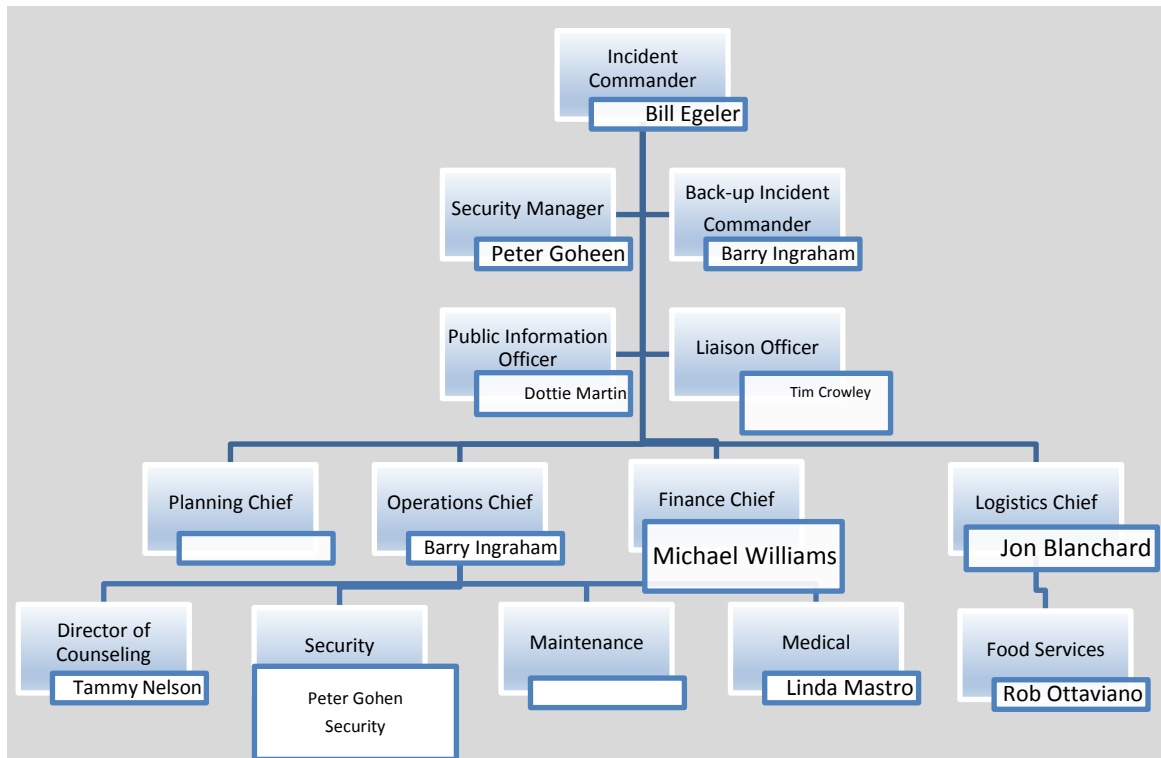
Incident Commander
Bill Egeler

Security Manager
Peter Goheen

Back-up Incident Commander
Barry Ingraham

Public Information Officer
Dottie Martin

Liaison Officer
Tim Crowley

Planning Chief

Operations Chief
Barry Ingraham

Finance Chief
Michael Williams

Logistics Chief
Jon Blanchard

Director of Counseling
Tammy Nelson

Security
Peter Gohen
Security

Maintenance

Medical
Linda Mastro

Food Services
Rob Ottaviano